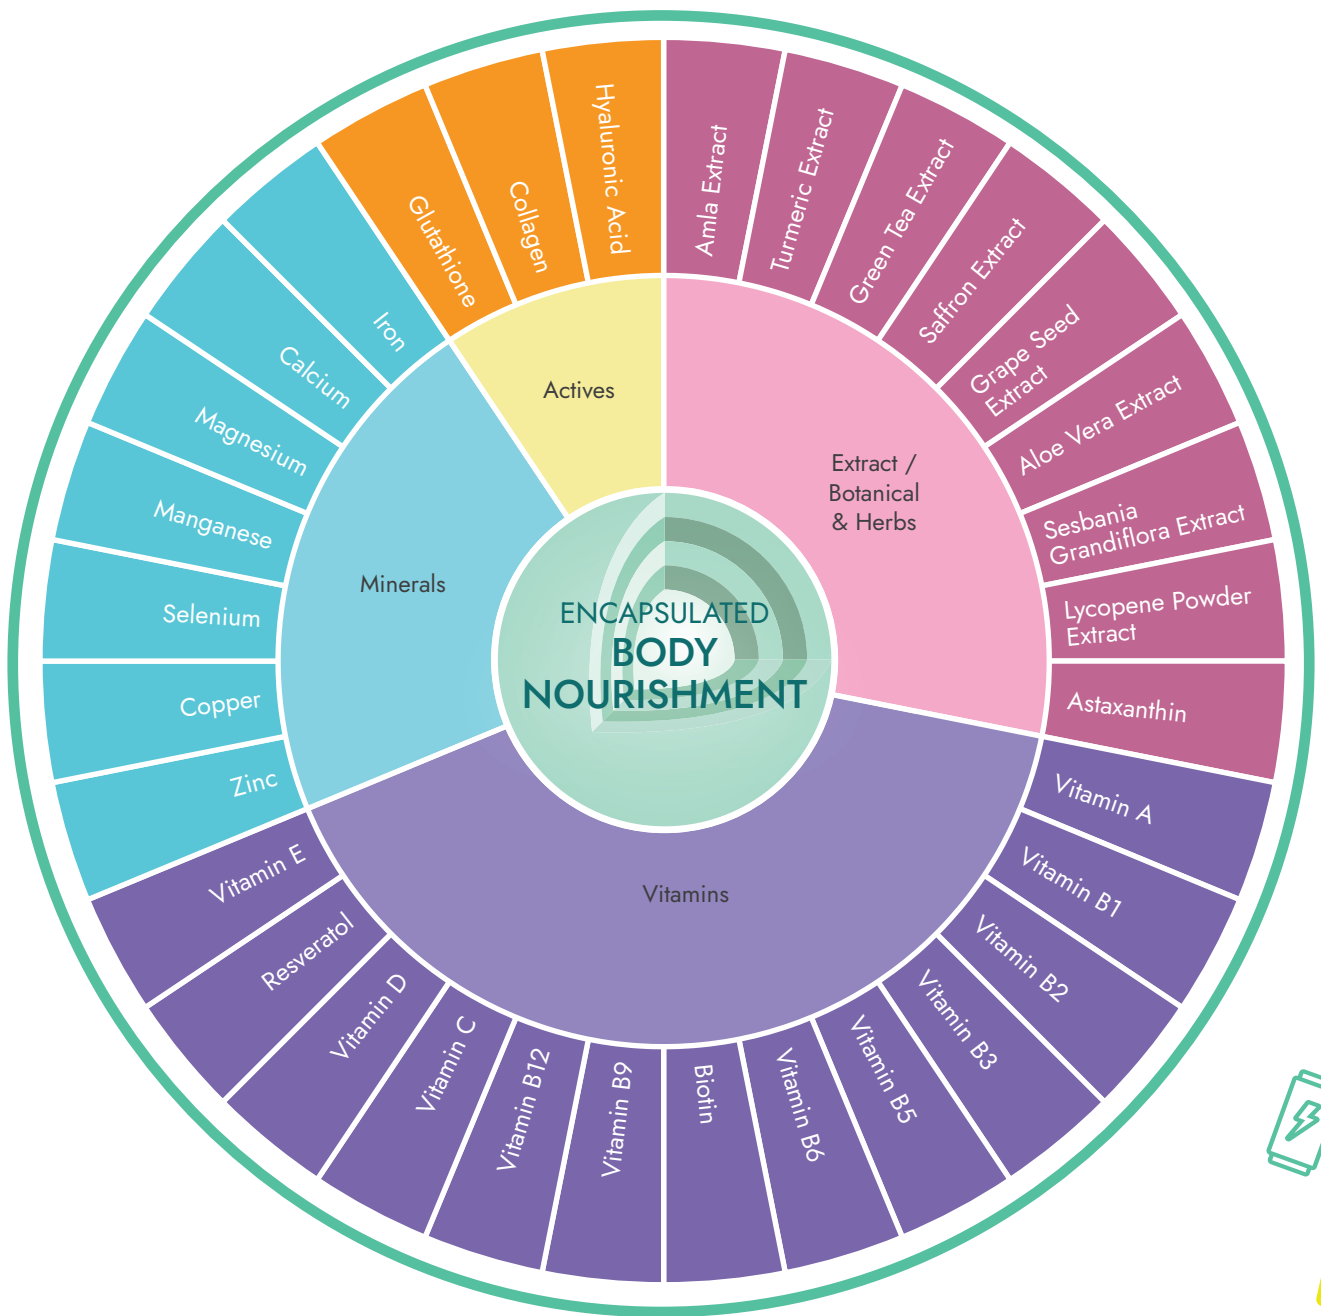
ENCAPSULATED
BODY NOURISHMENT

Actives
Glutathione
Collagen
Hyaluronic Acid

Extract / Botanical & Herbs
Amla Extract
Turmeric Extract
Green Tea Extract
Saffron Extract
Grape Seed Extract
Aloe Vera Extract
Sesbania Grandiflora Extract
Lycopene Powder Extract
Astaxanthin

Vitamins
Vitamin A
Vitamin B1
Vitamin B2
Vitamin B3
Vitamin B5
Vitamin B6
Biotin
Vitamin B9
Vitamin B12
Vitamin C
Vitamin D
Resveratol
Vitamin E

Minerals
Zinc
Copper
Selenium
Manganese
Magnesium
Calcium
Iron